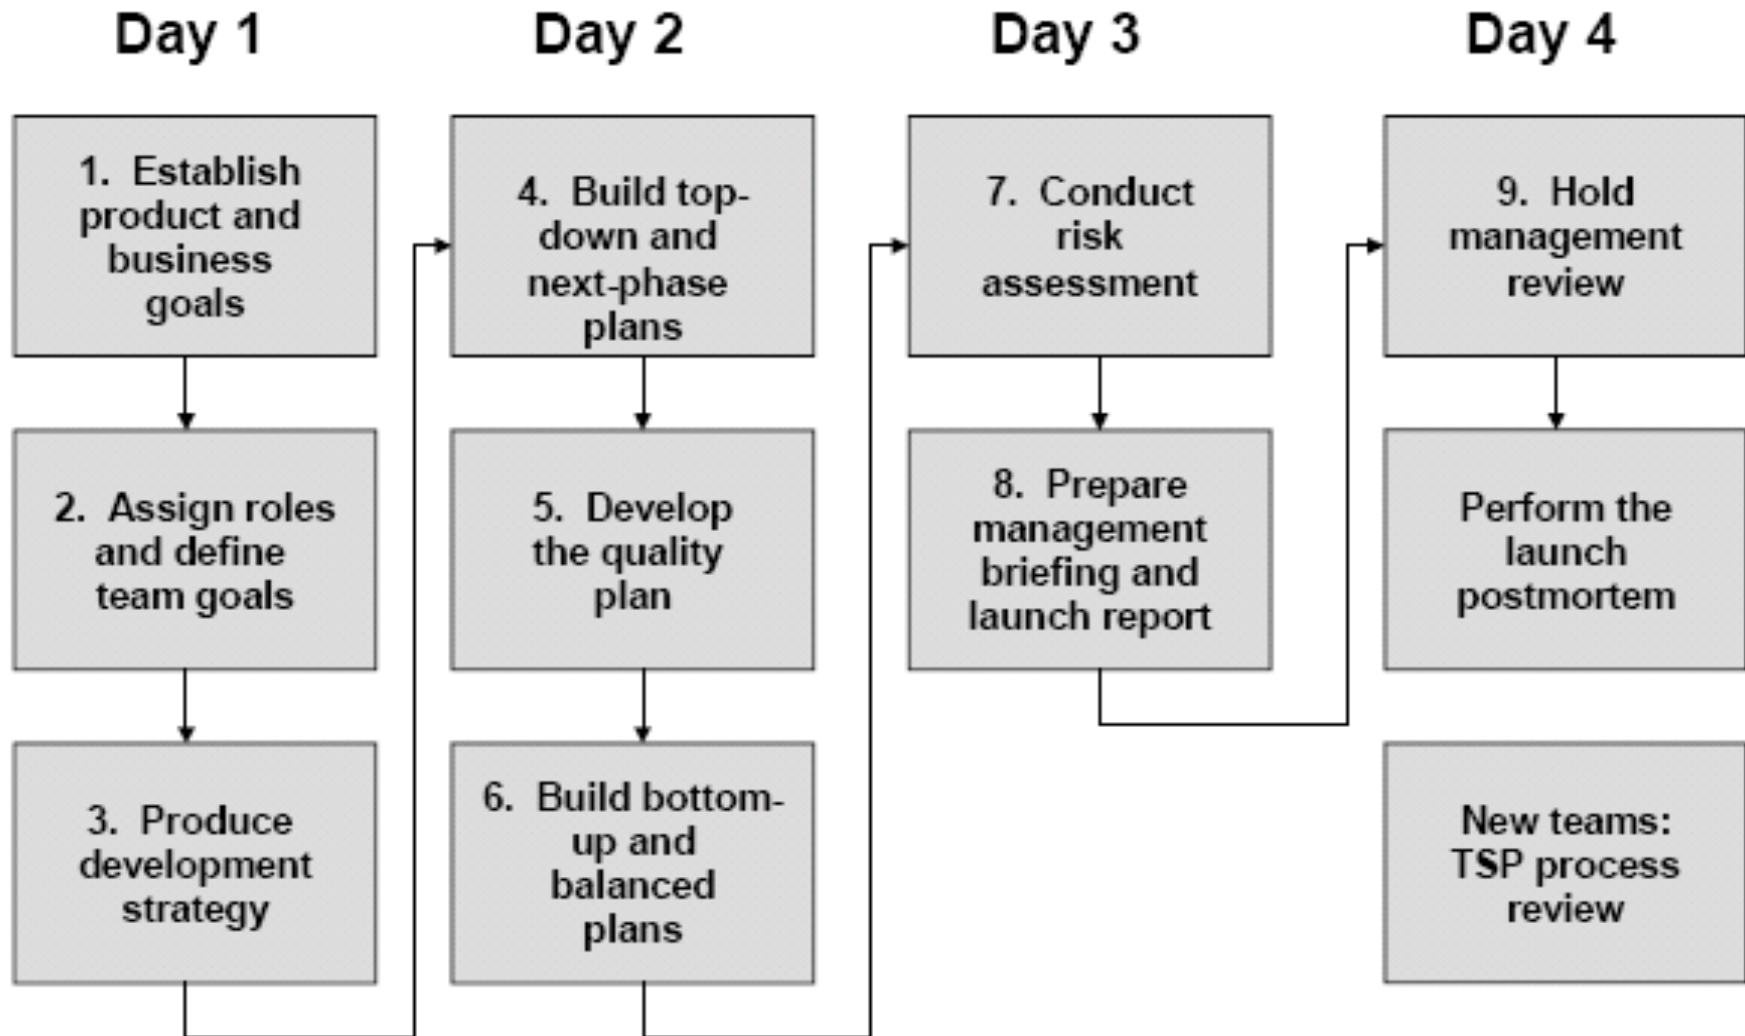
Day 1

1. Establish product and business goals

2. Assign roles and define team goals

3. Produce development strategy

Day 2

4. Build top-down and next-phase plans

5. Develop the quality plan

6. Build bottom-up and balanced plans

Day 3

7. Conduct risk assessment

8. Prepare management briefing and launch report

Day 4

9. Hold management review

Perform the launch postmortem

New teams: TSP process review